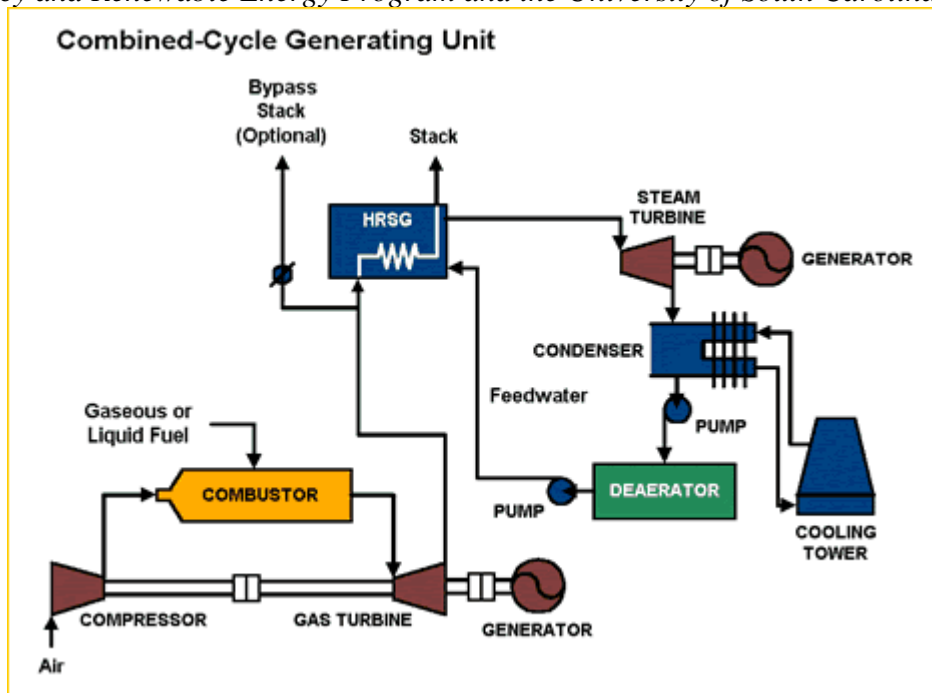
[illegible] and Renewable Energy Program and the University of South Carolina

Combined-Cycle Generating Unit

Bypass Stack (Optional)

Stack

HRSG

STEAM TURBINE

GENERATOR

CONDENSER

Feedwater

PUMP

Gaseous or Liquid Fuel

COMBUSTOR

DEAERATOR

PUMP

COOLING TOWER

COMPRESSOR

GAS TURBINE

GENERATOR

Air